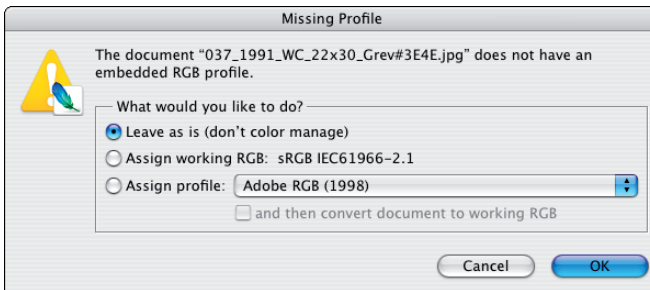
Missing Profile

The document "037_1991_WC_22x30_Grev#3E4E.jpg" does not have an embedded RGB profile.

What would you like to do?

Leave as is (don't color manage)

Assign working RGB: sRGB IEC61966-2.1

Assign profile: Adobe RGB (1998)

and then convert document to working RGB

Cancel

OK